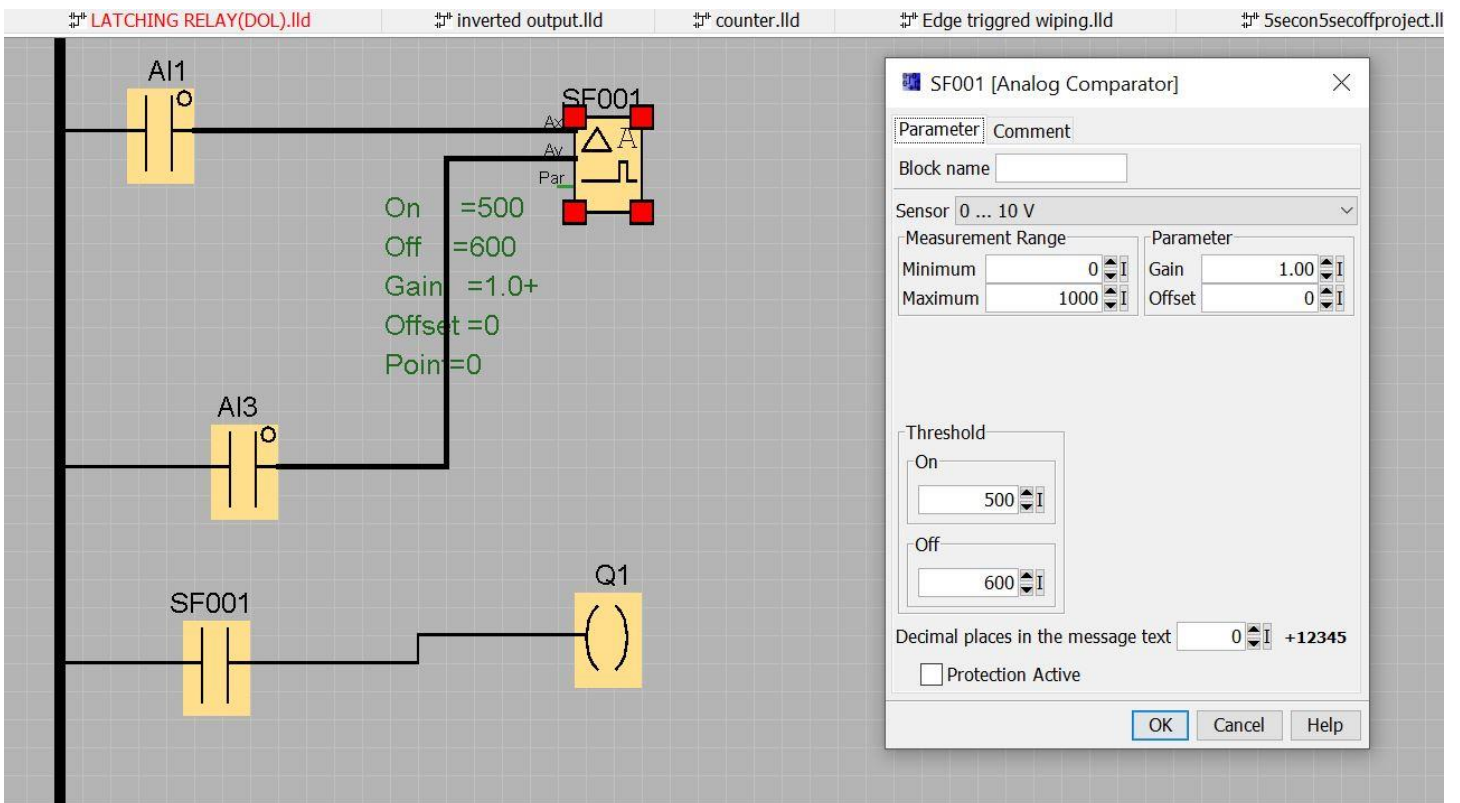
LATCHING RELAY(DOL).lld | inverted output.lld | counter.lld | Edge triggred wiping.lld | 5secon5secoffproject.ll

AI1

SF001

Ax

Ay

Par

On =500

Off =600

Gain =1.0+

Offset =0

Point=0

AI3

SF001

Q1

SF001 [Analog Comparator]

Parameter Comment

Block name

Sensor 0 ... 10 V

Measurement Range

Minimum 0

Maximum 1000

Parameter

Gain 1.00

Offset 0

Threshold

On

500

Off

600

Decimal places in the message text 0 +12345

Protection Active

OK Cancel Help